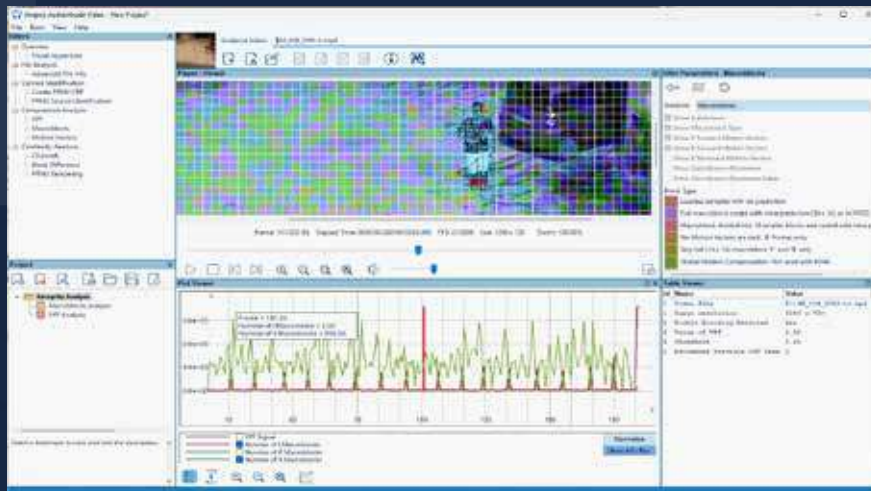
Amped Authenticate Video - New Project

File Tools View Help

Filters

Overview

Visual Inspection

File Analysis

Advanced File Info

Camera Identification

Create PRNU CRP

PRNU Source Identification

Compression Analysis

GOP

Macroblocks

Motion Vectors

Continuity Analysis

Ghosting

Block Difference

PRNU Tampering

Evidence Video: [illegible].mp4

Player Viewer

Frame: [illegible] Elapsed Time: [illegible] FPS: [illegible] Size: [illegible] Zoom: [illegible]

Filter Parameters - Macroblocks

Standard Macroblocks

Show I-Macroblocks

Show P-Macroblocks

Show B-Macroblocks

Block Type

Project

Integrity Analysis

Macroblocks Analysis

GOP Analysis

Plot Viewer

Frame = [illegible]

Number of I-Macroblocks = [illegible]

Number of P-Macroblocks = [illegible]

GOP Signal

Number of I-Macroblocks

Number of P-Macroblocks

Number of B-Macroblocks

Table Viewer

Name Value

Frame Rate

Frame Resolution

Number of GOP

Macroblocks

Select a bookmark to show what and the description...